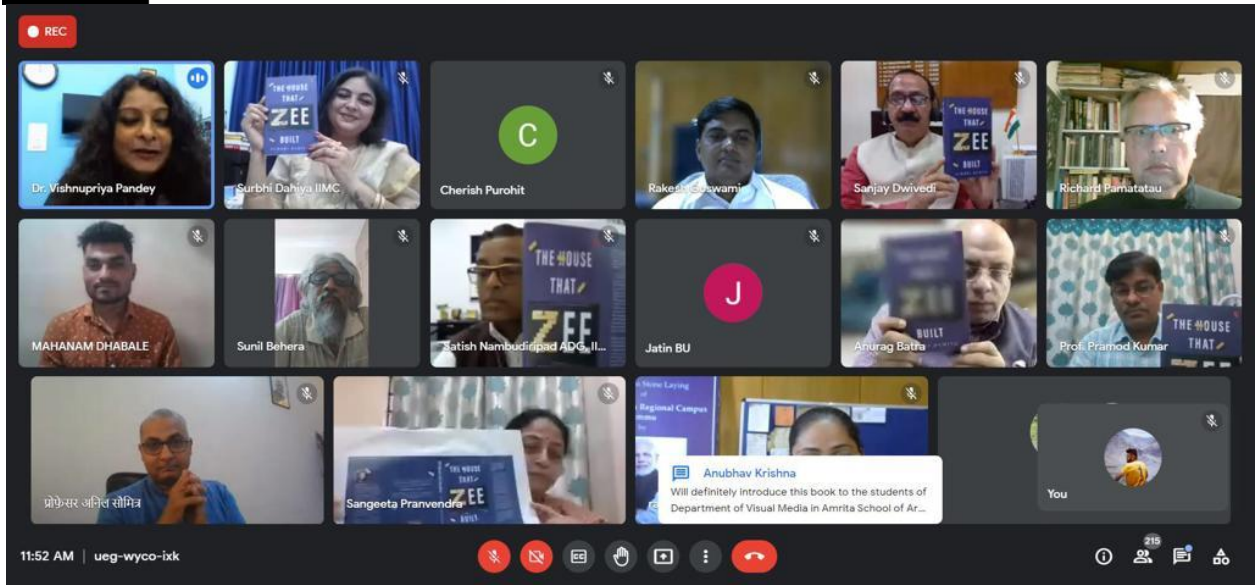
REC

THE HOUSE THAT ZEE BUILT

Dr. Vishnupriya Pandey

Surbhi Dahiya IIMC

C

Cherish Purohit

Rakesh Goswami

THE HOUSE THAT ZEE BUILT

Sanjay Dwivedi

Richard Pamatatau

MAHANAM DHABALE

Sunil Behera

THE HOUSE THAT ZEE

Satish Nambudiripad ADG, II...

J

Jatin BU

ZEE BUILT

Anurag Batra

THE HOUSE THAT

Prof. Pramod Kumar

प्रोफेसर अनिल सौमित्र

THE HOUSE THAT ZEE BUILT

Sangeeta Pranvendra

Stone Laying

Regional Campus

Anubhav Krishna

Will definitely introduce this book to the students of Department of Visual Media in Amrita School of Ar...

You

11:52 AM | ueg-wyco-ixk

215